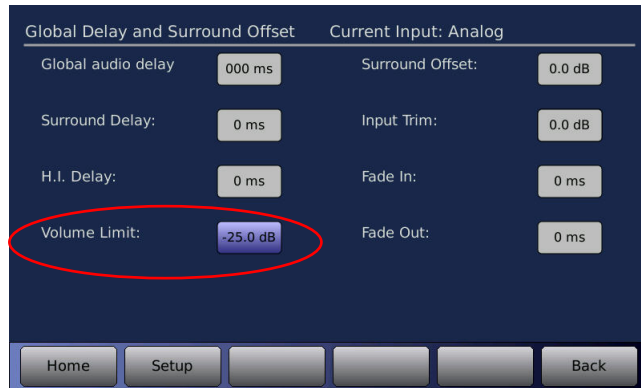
Global Delay and Surround Offset Current Input: Analog

| | | | |
|---|---|---|---|
| Global audio delay | 000 ms | Surround Offset: | 0.0 dB |
| Surround Delay: | 0 ms | Input Trim: | 0.0 dB |
| H.I. Delay: | 0 ms | Fade In: | 0 ms |
| Volume Limit: | -25.0 dB | Fade Out: | 0 ms |

Home Setup Back